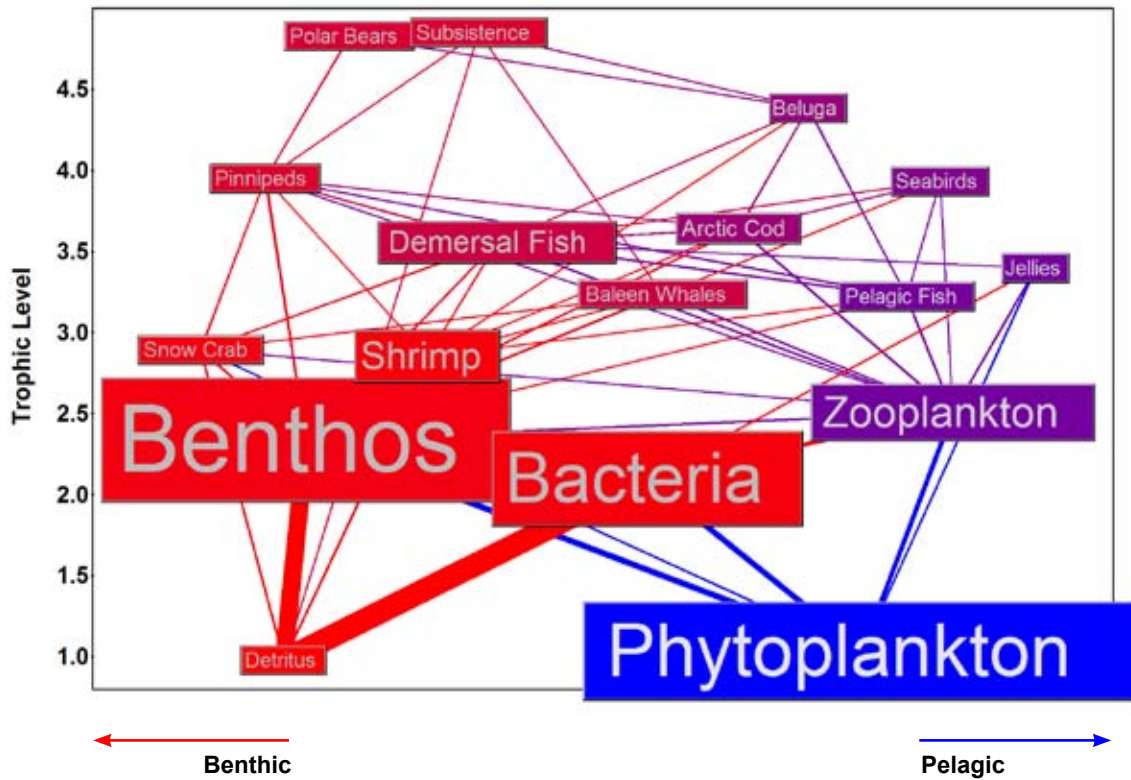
Polar Bears
Subsistence
Beluga
Pinnipeds
Seabirds
Arctic Cod
Demersal Fish
Jellies
Baleen Whales
Pelagic Fish
Snow Crab
Shrimp
Zooplankton
Benthos
Bacteria
Phytoplankton
Detritus

Trophic Level
4.5
4.0
3.5
3.0
2.5
2.0
1.5
1.0

Benthic
Pelagic